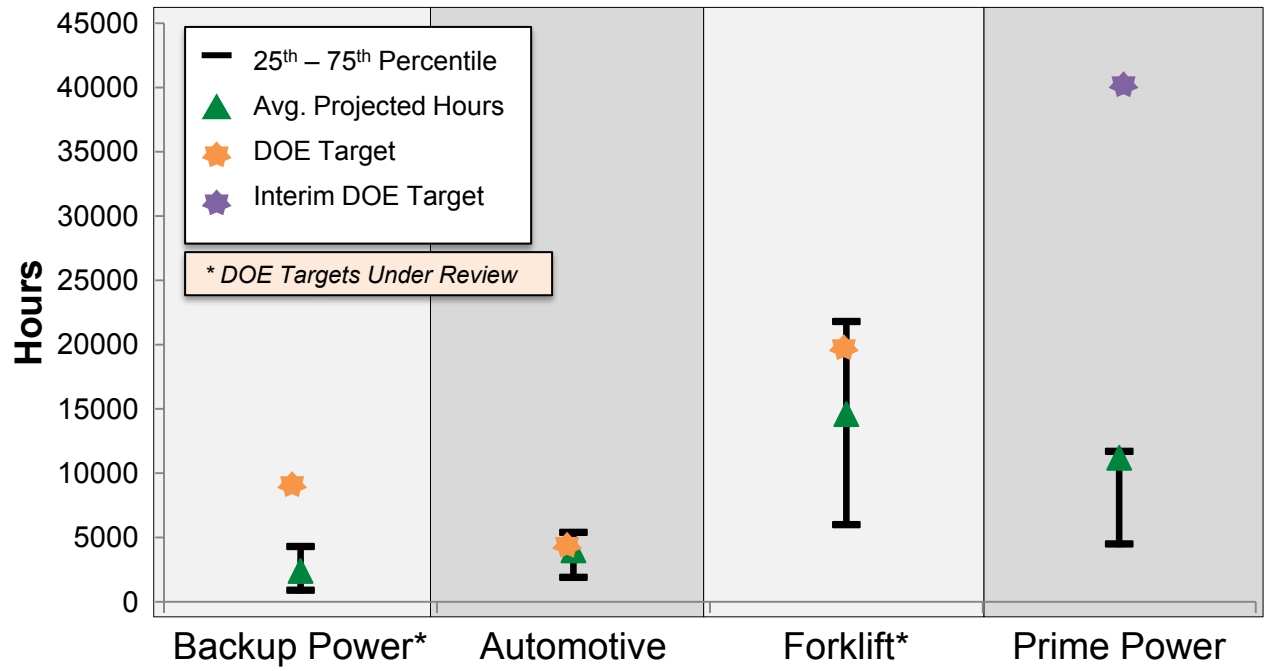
45000
40000
35000
30000
25000
20000
15000
10000
5000
0

Hours

$25^{th} – 75^{th}$ Percentile
Avg. Projected Hours
DOE Target
Interim DOE Target

* DOE Targets Under Review

Backup Power*
Automotive
Forklift*
Prime Power